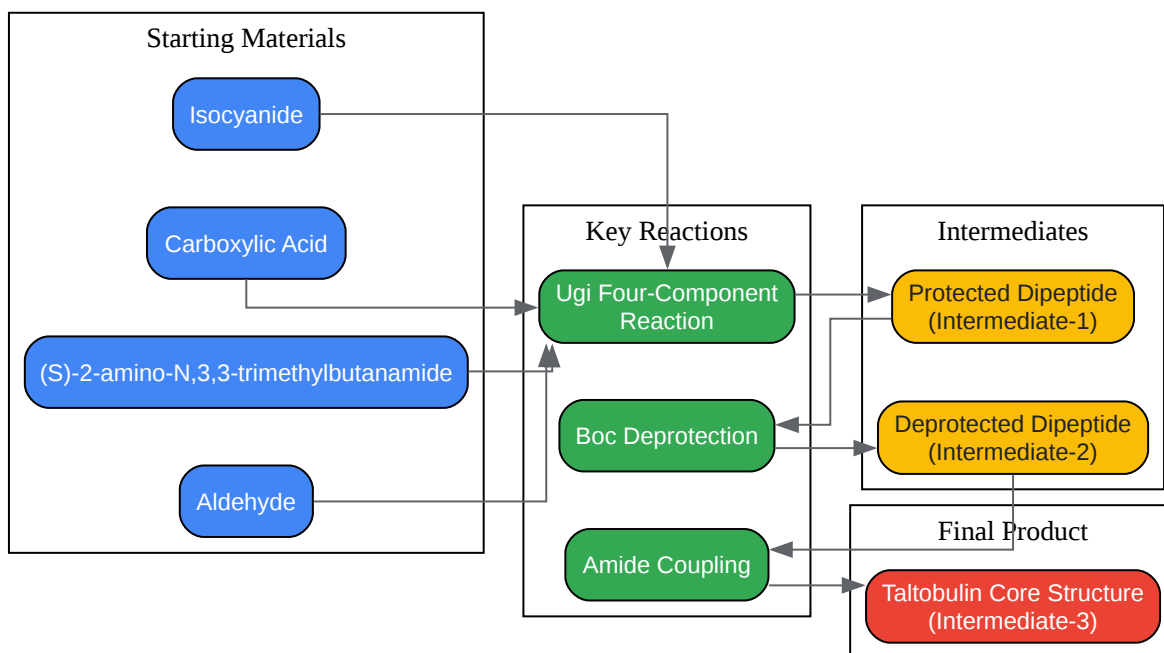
Starting Materials

Isocyanide

Carboxylic Acid

(S)-2-amino-N,3,3-trimethylbutanamide

Aldehyde

Key Reactions

Ugi Four-Component Reaction

Boc Deprotection

Amide Coupling

Intermediates

Protected Dipeptide (Intermediate-1)

Deprotected Dipeptide (Intermediate-2)

Final Product

Taltobulin Core Structure (Intermediate-3)